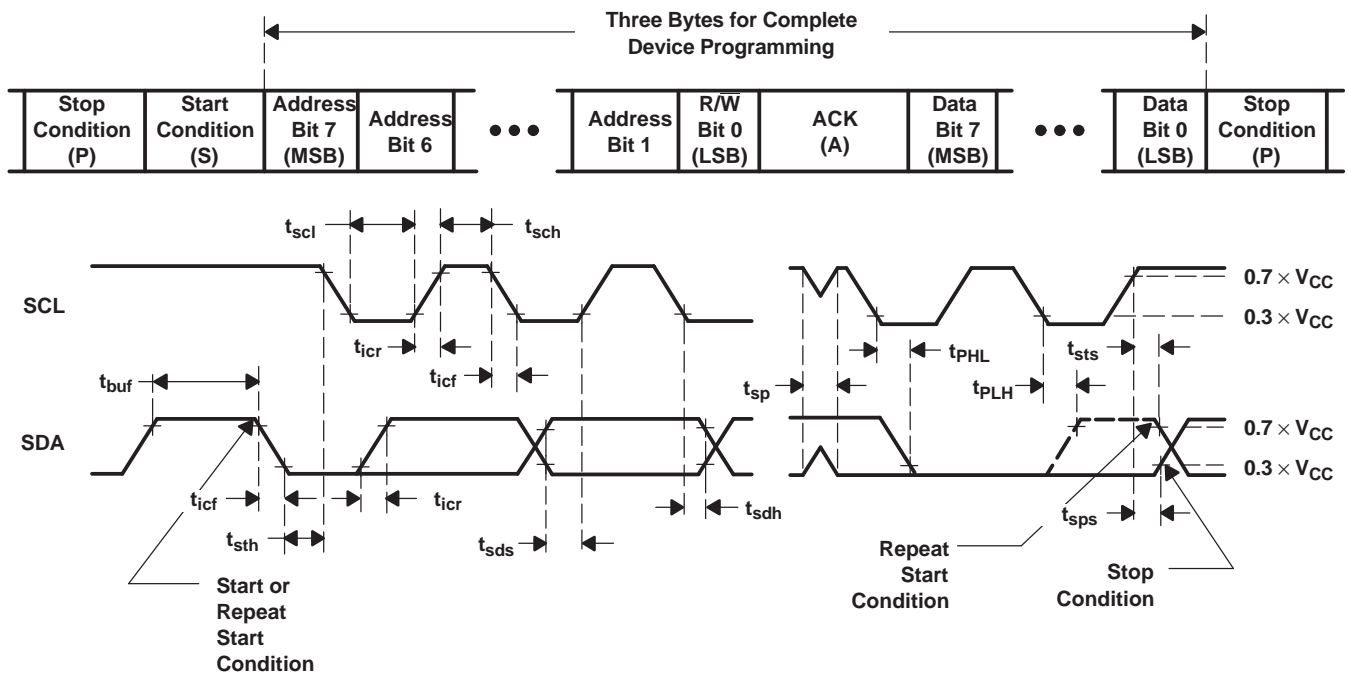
Three Bytes for Complete Device Programming

| Stop Condition (P) | Start Condition (S) | Address Bit 7 (MSB) | Address Bit 6 | ••• | Address Bit 1 | $R/\overline{W}$ Bit 0 (LSB) | ACK (A) | Data Bit 7 (MSB) | ••• | Data Bit 0 (LSB) | Stop Condition (P) |
|---|---|---|---|---|---|---|---|---|---|---|---|

$t_{scl}$
$t_{sch}$
SCL
$0.7 \times V_{CC}$
$0.3 \times V_{CC}$
$t_{icr}$
$t_{icf}$
$t_{PHL}$
$t_{sts}$
$t_{buf}$
$t_{sp}$
$t_{PLH}$
SDA
$0.7 \times V_{CC}$
$0.3 \times V_{CC}$
$t_{icf}$
$t_{icr}$
$t_{sdh}$
$t_{sth}$
$t_{sds}$
$t_{sps}$
Repeat Start Condition
Start or Repeat Start Condition
Stop Condition